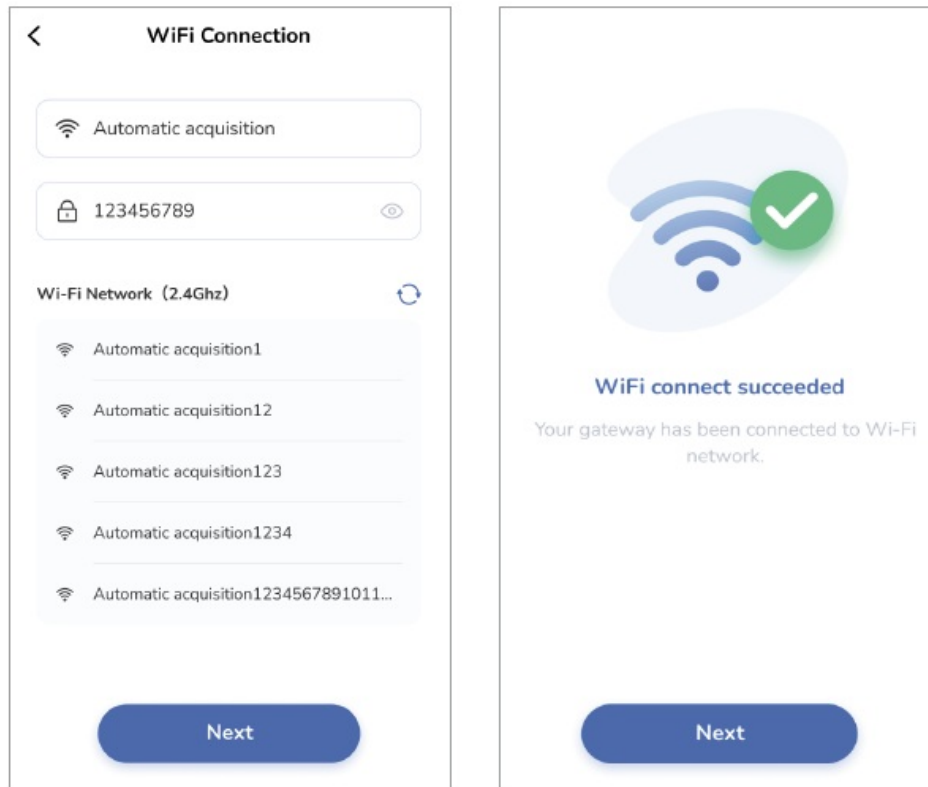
WiFi Connection

Automatic acquisition

123456789

Wi-Fi Network（2.4Ghz）

Automatic acquisition1

Automatic acquisition12

Automatic acquisition123

Automatic acquisition1234

Automatic acquisition1234567891011...

Next

WiFi connect succeeded

Your gateway has been connected to Wi-Fi network.

Next